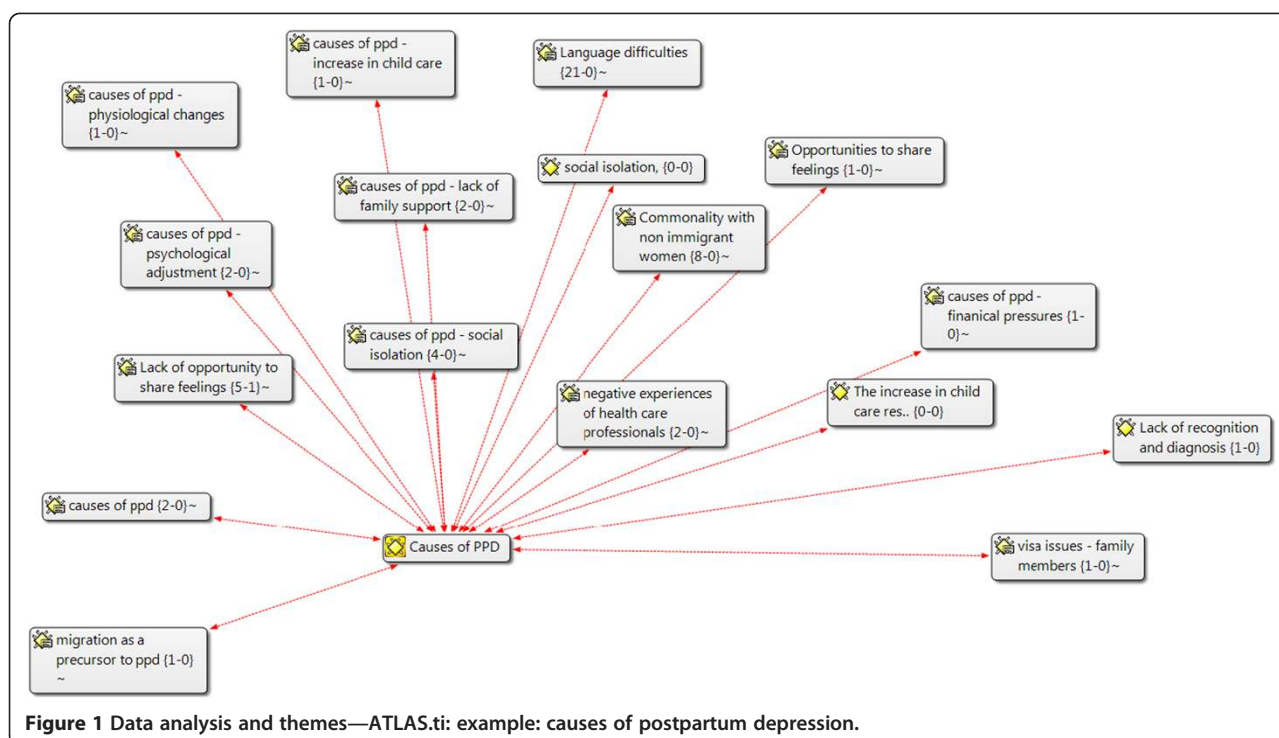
causes of ppd - increase in child care {1-0}~

Language difficulties {21-0}~

causes of ppd - physiological changes {1-0}~

social isolation, {0-0}

Opportunities to share feelings {1-0}~

causes of ppd - lack of family support {2-0}~

causes of ppd - psychological adjustment {2-0}~

Commonality with non immigrant women {8-0}~

causes of ppd - finanical pressures {1-0}~

causes of ppd - social isolation {4-0}~

Lack of opportunity to share feelings {5-1}~

negative experiences of health care professionals {2-0}~

The increase in child care res.. {0-0}

Lack of recognition and diagnosis {1-0}

causes of ppd {2-0}~

Causes of PPD

visa issues - family members {1-0}~

migration as a precursor to ppd {1-0} ~

**Figure 1 Data analysis and themes—ATLAS.ti: example: causes of postpartum depression.**